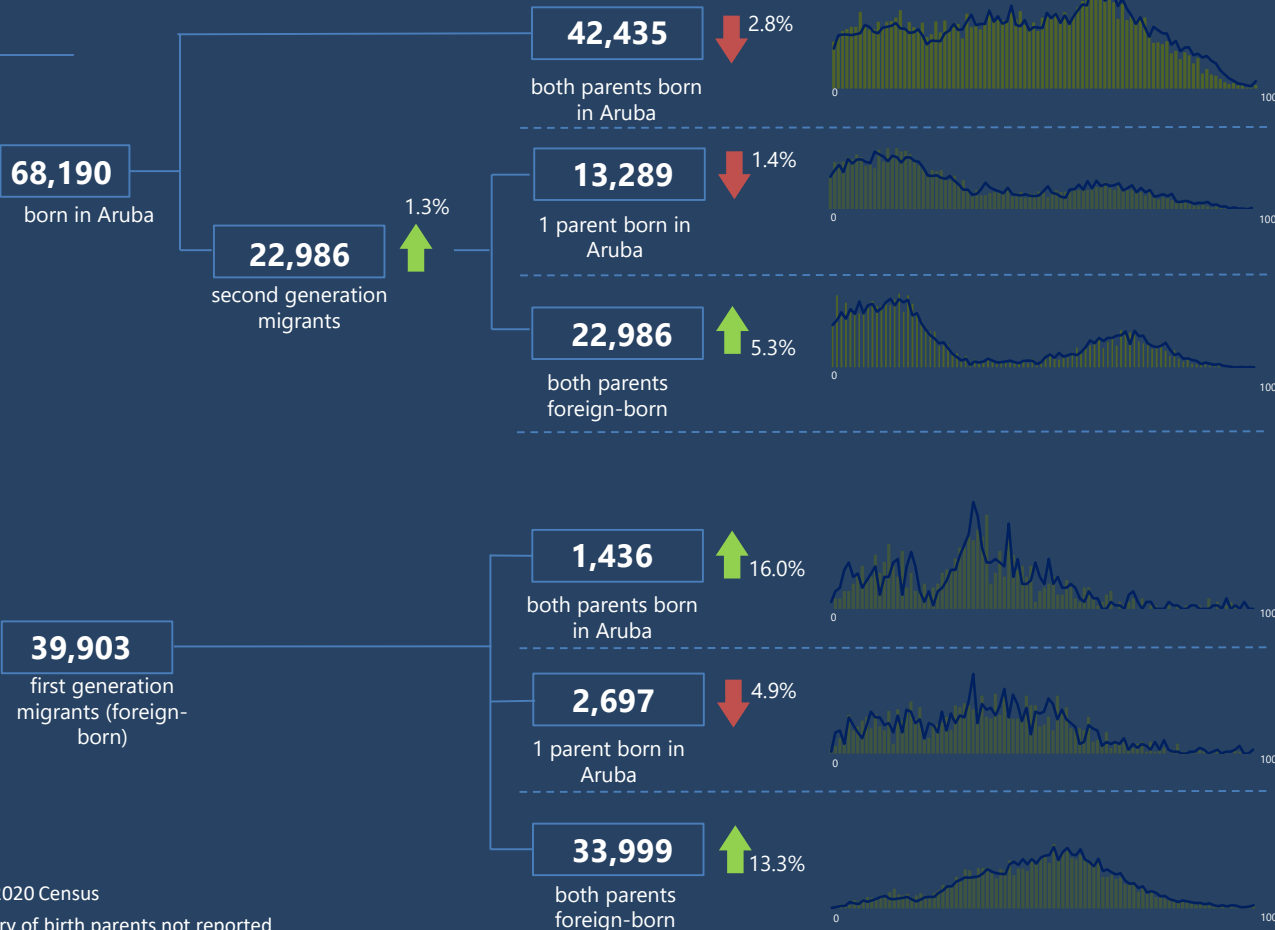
42,435
2.8%
both parents born in Aruba
0
100

68,190
born in Aruba

13,289
1.4%
1 parent born in Aruba
0
100

1.3%
22,986
second generation migrants

22,986
5.3%
both parents foreign-born
0
100

1,436
16.0%
both parents born in Aruba
0
100

39,903
first generation migrants (foreign-born)

2,697
4.9%
1 parent born in Aruba
0
100

33,999
13.3%
both parents foreign-born
0
100

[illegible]020 Census
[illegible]ry of birth parents not reported